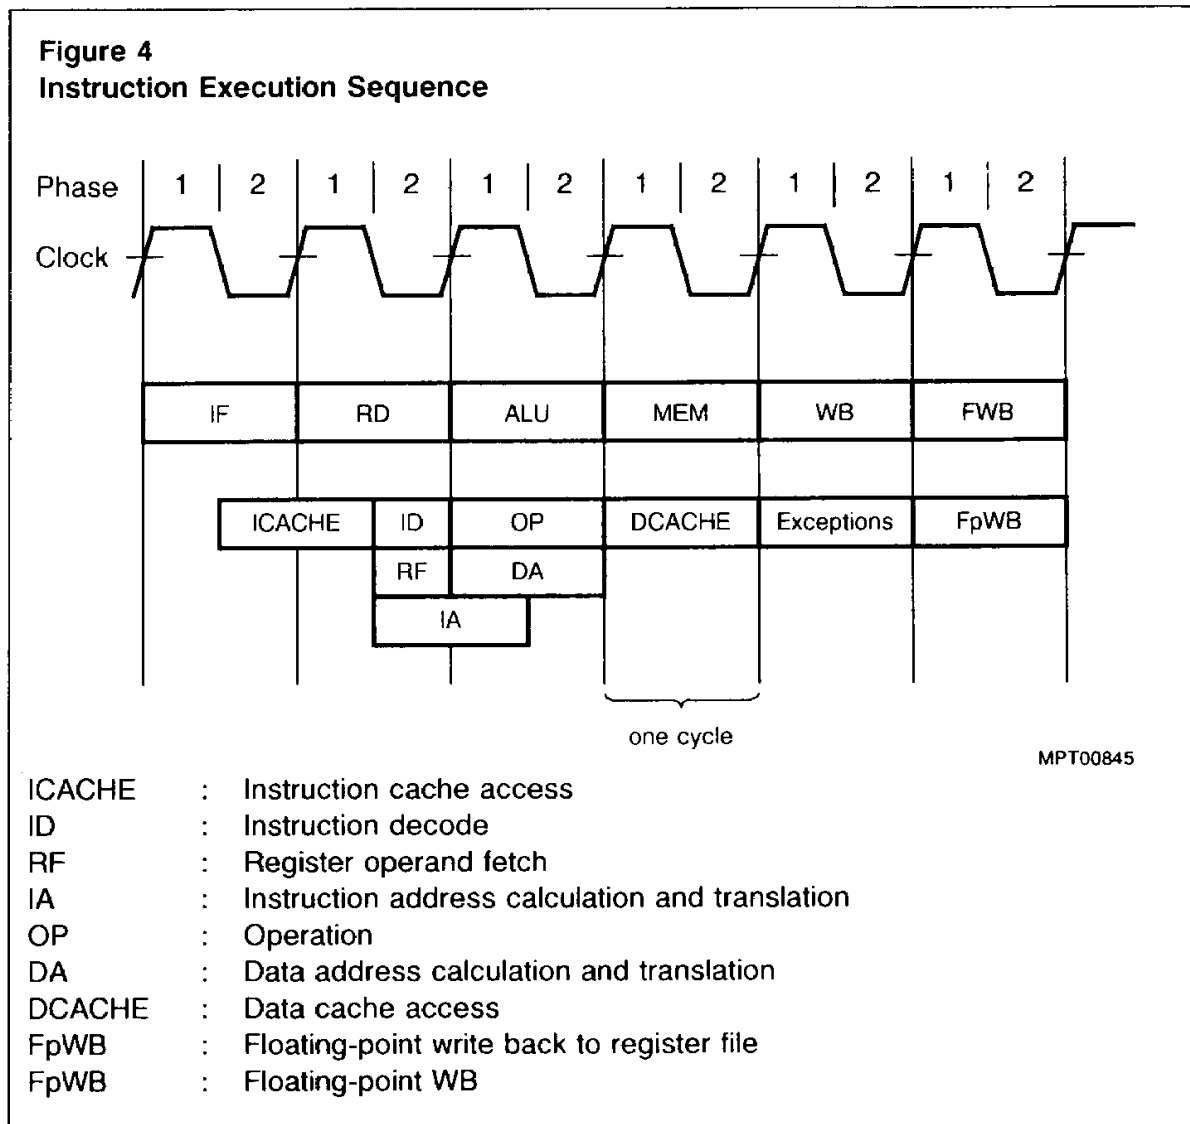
Figure 4
Instruction Execution Sequence

Phase 1 2 1 2 1 2 1 2 1 2 1 2

Clock

IF RD ALU MEM WB FWB

ICACHE ID OP DCACHE Exceptions FpWB

RF DA

IA

one cycle

MPT00845

ICACHE : Instruction cache access
ID : Instruction decode
RF : Register operand fetch
IA : Instruction address calculation and translation
OP : Operation
DA : Data address calculation and translation
DCACHE : Data cache access
FpWB : Floating-point write back to register file
FpWB : Floating-point WB